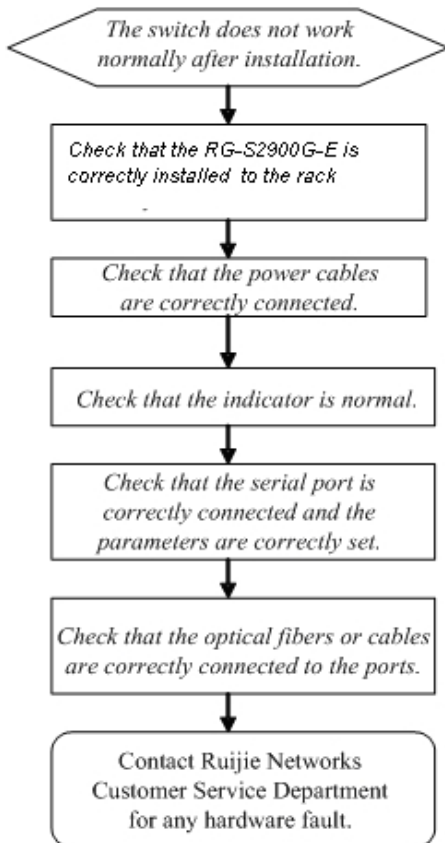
The switch does not work normally after installation.

Check that the RG-S2900G-E is correctly installed to the rack

Check that the power cables are correctly connected.

Check that the indicator is normal.

Check that the serial port is correctly connected and the parameters are correctly set.

Check that the optical fibers or cables are correctly connected to the ports.

Contact Ruijie Networks Customer Service Department for any hardware fault.